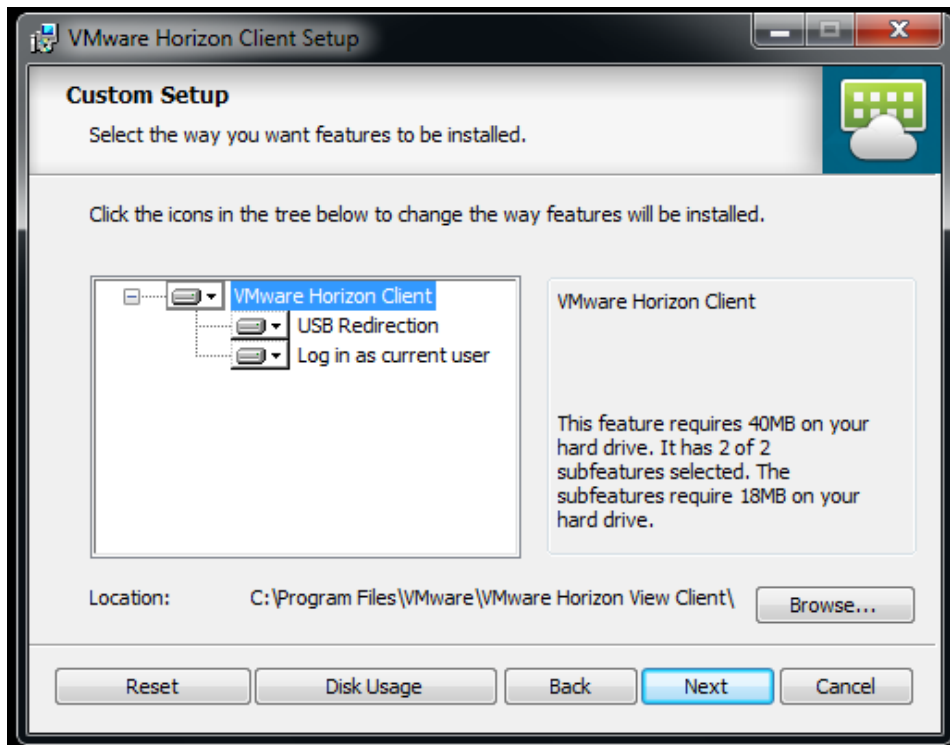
VMware Horizon Client Setup

Custom Setup

Select the way you want features to be installed.

Click the icons in the tree below to change the way features will be installed.

VMware Horizon Client
USB Redirection
Log in as current user

VMware Horizon Client

This feature requires 40MB on your hard drive. It has 2 of 2 subfeatures selected. The subfeatures require 18MB on your hard drive.

Location: C:\Program Files\VMware\VMware Horizon View Client\

Browse...

Reset | Disk Usage | Back | Next | Cancel